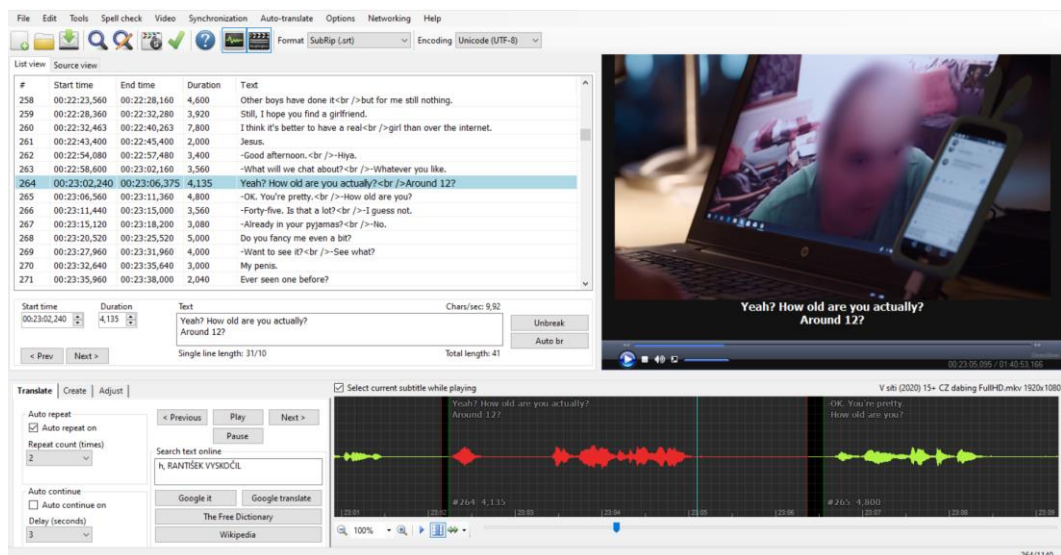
File Edit Tools Spell check Video Synchronization Auto-translate Options Networking Help

Format SubRip (.srt) Encoding Unicode (UTF-8)

List view Source view

| # | Start time | End time | Duration | Text |
|---|---|---|---|---|
| 258 | 00:22:23,560 | 00:22:28,160 | 4,600 | Other boys have done it<br />but for me still nothing. |
| 259 | 00:22:28,360 | 00:22:32,280 | 3,920 | Still, I hope you find a girlfriend. |
| 260 | 00:22:32,463 | 00:22:40,263 | 7,800 | I think it's better to have a real<br />girl than over the internet. |
| 261 | 00:22:43,400 | 00:22:45,400 | 2,000 | Jesus. |
| 262 | 00:22:54,080 | 00:22:57,480 | 3,400 | -Good afternoon.<br />-Hiya. |
| 263 | 00:22:58,600 | 00:23:02,160 | 3,560 | -What will we chat about?<br />-Whatever you like. |
| 264 | 00:23:02,240 | 00:23:06,375 | 4,135 | Yeah? How old are you actually?<br />Around 12? |
| 265 | 00:23:06,560 | 00:23:11,360 | 4,800 | -OK. You're pretty.<br />-How old are you? |
| 266 | 00:23:11,440 | 00:23:15,000 | 3,560 | -Forty-five. Is that a lot?<br />-I guess not. |
| 267 | 00:23:15,120 | 00:23:18,200 | 3,080 | -Already in your pyjamas?<br />-No. |
| 268 | 00:23:20,520 | 00:23:25,520 | 5,000 | Do you fancy me even a bit? |
| 269 | 00:23:27,960 | 00:23:31,960 | 4,000 | -Want to see it?<br />-See what? |
| 270 | 00:23:32,640 | 00:23:35,640 | 3,000 | My penis. |
| 271 | 00:23:35,960 | 00:23:38,000 | 2,040 | Ever seen one before? |

Start time Duration Text Chars/sec: 9,92
00:23:02,240 4,135
Yeah? How old are you actually?
Around 12?
Unbreak
Auto br
< Prev Next >
Single line length: 31/10 Total length: 41

Yeah? How old are you actually?
Around 12?

00:23:05.095 / 01:40:53.166

Translate Create Adjust
Select current subtitle while playing
V siti (2020) 15+ CZ dabing FullHD.mkv 1920x1080

Auto repeat
Auto repeat on
Repeat count (times)
2
< Previous Play Next >
Pause
Search text online
h, RANTIŠEK VYSKOČIL
Auto continue
Auto continue on
Delay (seconds)
3
Google it Google translate
The Free Dictionary
Wikipedia

Yeah? How old are you actually?
Around 12?
#264 4,135
OK. You're pretty.
How old are you?
#265 4,800

100%
264/1149